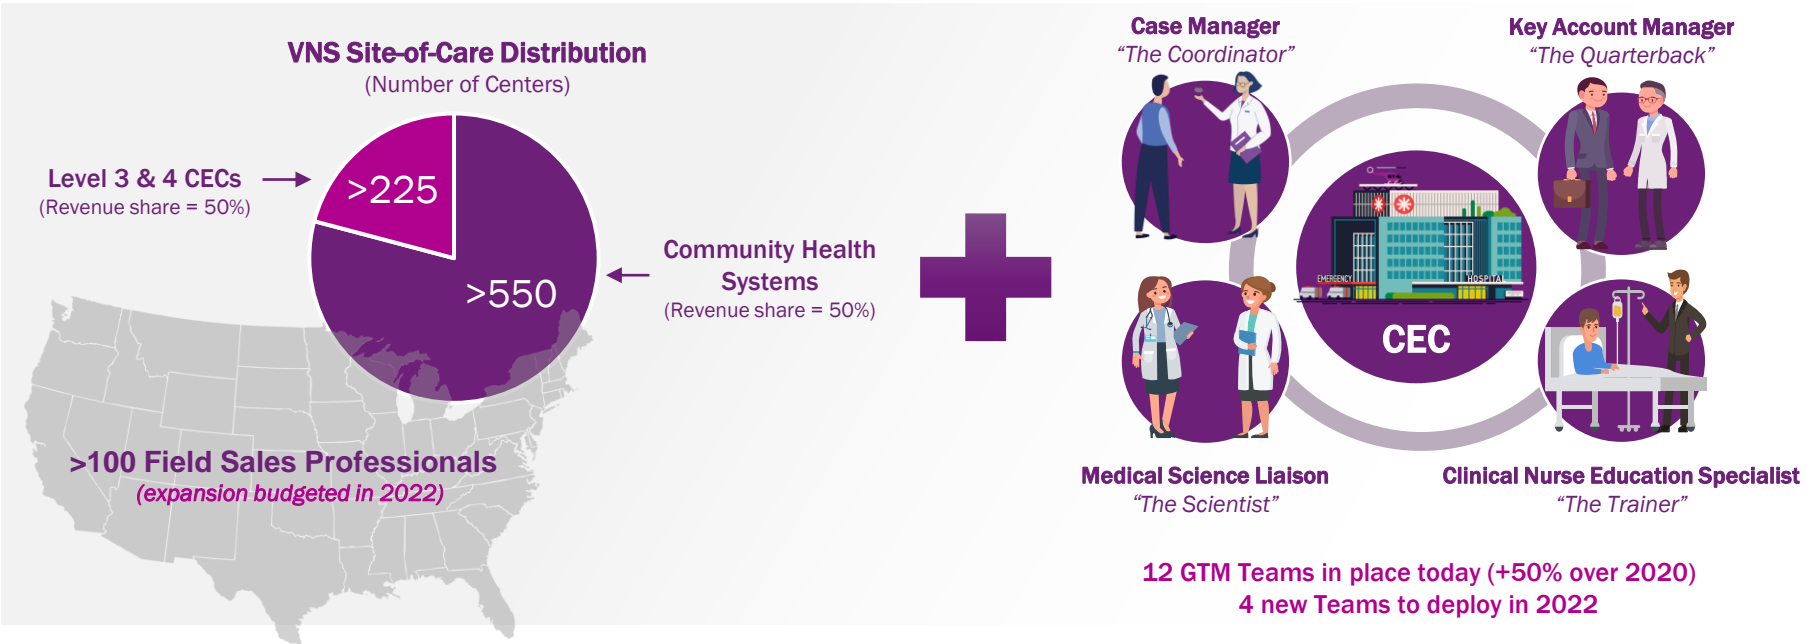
VNS Site-of-Care Distribution
(Number of Centers)

Level 3 & 4 CECs
(Revenue share = 50%)

>225

>550

Community Health Systems
(Revenue share = 50%)

>100 Field Sales Professionals
(expansion budgeted in 2022)

Case Manager
"The Coordinator"

Key Account Manager
"The Quarterback"

EMERGENCY
HOSPITAL

CEC

Medical Science Liaison
"The Scientist"

Clinical Nurse Education Specialist
"The Trainer"

12 GTM Teams in place today (+50% over 2020)
4 new Teams to deploy in 2022